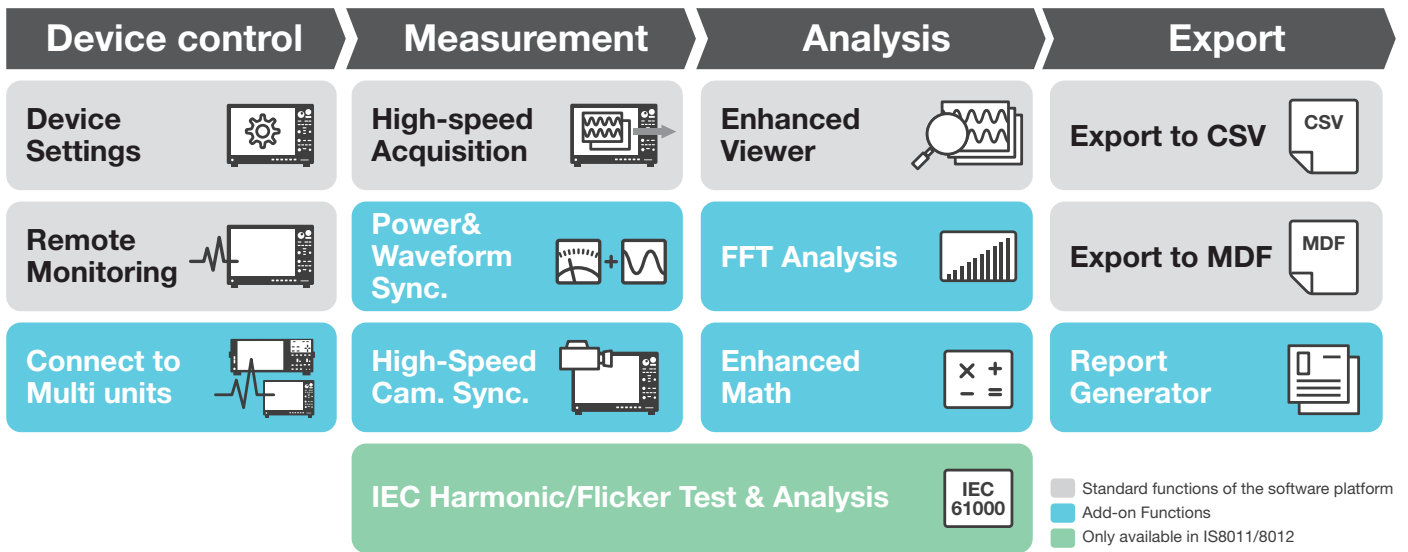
Device control

Device Settings

Remote Monitoring

Connect to Multi units

Measurement

High-speed Acquisition

Power& Waveform Sync.

High-Speed Cam. Sync.

Analysis

Enhanced Viewer

FFT Analysis

Enhanced Math

Export

Export to CSV

CSV

Export to MDF

MDF

Report Generator

IEC Harmonic/Flicker Test & Analysis

IEC 61000

Standard functions of the software platform
Add-on Functions
Only available in IS8011/8012